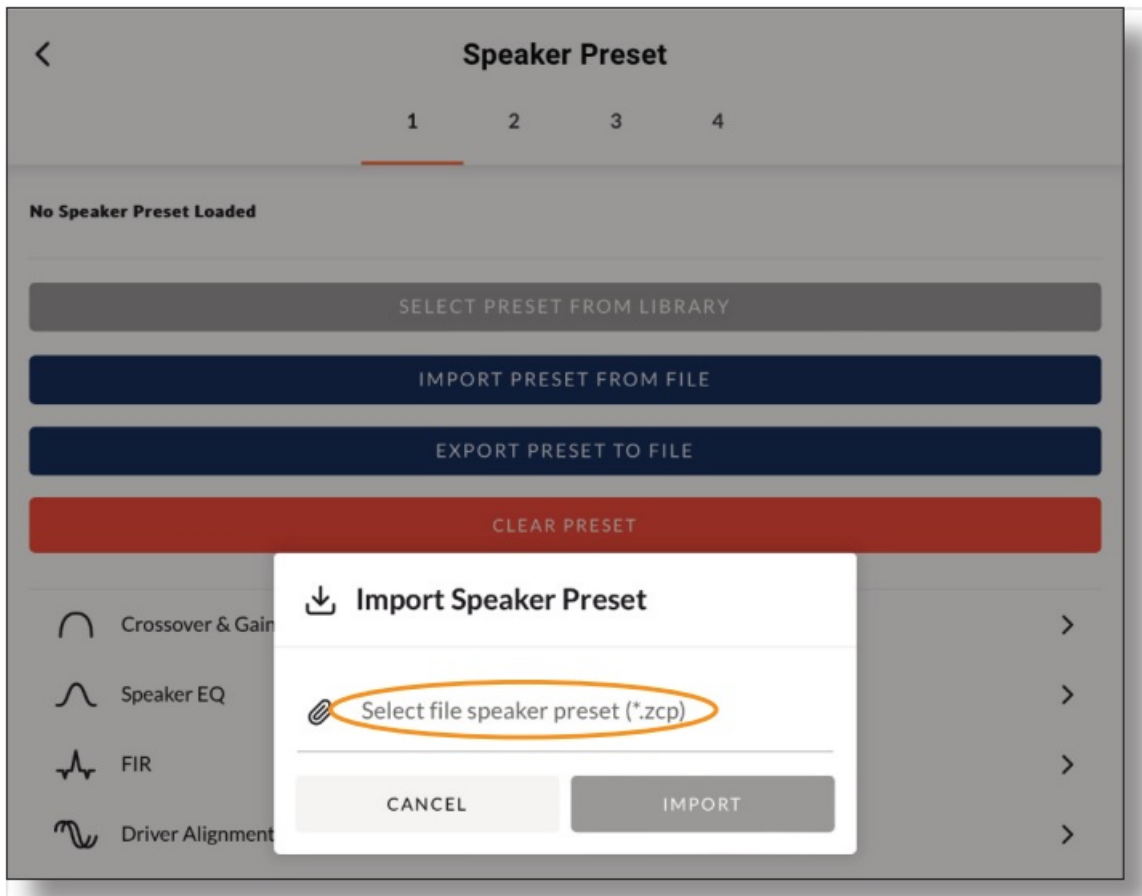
<

Speaker Preset

1 2 3 4

No Speaker Preset Loaded

SELECT PRESET FROM LIBRARY

IMPORT PRESET FROM FILE

EXPORT PRESET TO FILE

CLEAR PRESET

Crossover & Gain

Speaker EQ

FIR

Driver Alignment

Import Speaker Preset

Select file speaker preset (*.zcp)

CANCEL

IMPORT